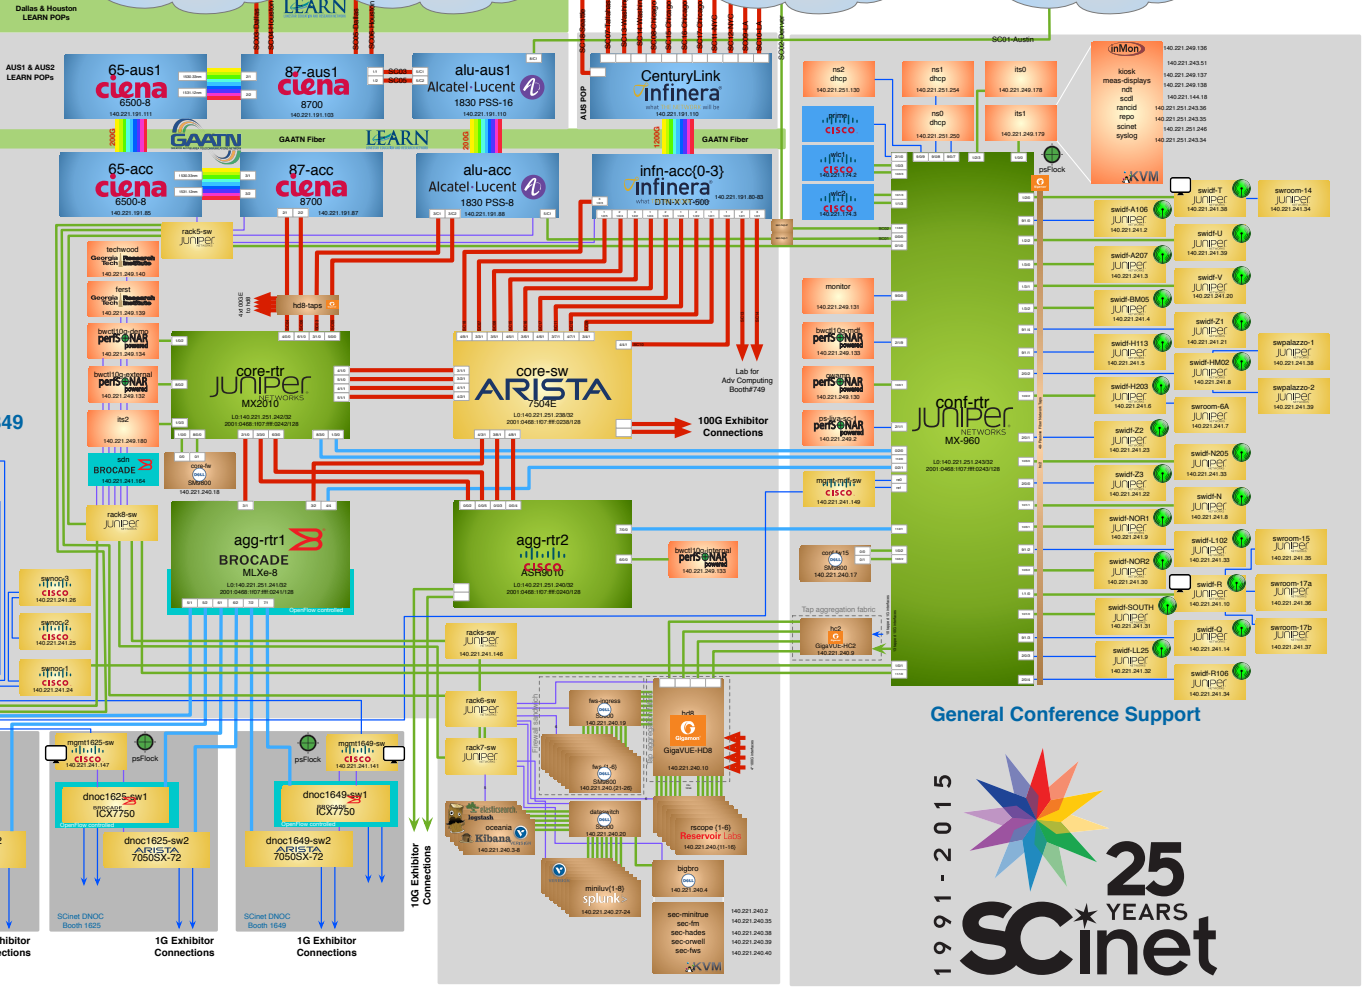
Dallas & Houston
LEARN POPs

LEARN

AUS1 & AUS2
LEARN POPs

65-aus1
ciena
6500-8
140.221.191.111

87-aus1
ciena
8700
140.221.191.103

alu-aus1
Alcatel·Lucent
1830 PSS-16
140.221.191.110

SC01-Austin

CenturyLink
infinera
140.221.191.120

AUS POP

GAATN

GAATN Fiber

LEARN

GAATN Fiber

65-acc
ciena
6500-8
140.221.191.85

87-acc
ciena
8700
140.221.191.87

alu-acc
Alcatel·Lucent
1830 PSS-8
140.221.191.88

infn-acc{0-3}
infinera
DTN-X XT-500
140.221.191.60-63

rack5-sw
JUNIPER

techwood
Georgia Tech Research Institute
140.221.249.140

ferst
Georgia Tech Research Institute
140.221.249.139

bwctl10g-demo
perfSONAR
140.221.249.134

bwctl10g-external
perfSONAR
140.221.249.132

its2
140.221.249.180

sdn
BROCADE
140.221.241.164

rack8-sw
JUNIPER

hd8-taps

core-rtr
JUNIPER NETWORKS
MX2010
L0:140.221.242/32
2001:0468:1f07:ff::0242/128

core-sw
ARISTA
7504E
L0:140.221.238/32
2001:0468:1f07:ff::0238/128

100G Exhibitor Connections

Lab for Adv Computing Booth#749

core-fw
SM800
140.221.240.18

agg-rtr1
BROCADE
MLXe-8
L0:140.221.251.241/32
2001:0468:1f07:ff::0241/128

OpenFlow controlled

agg-rtr2
CISCO
ASR9010
L0:140.221.251.240/32
2001:0468:1f07:ff::0240/128

bwctl10g-internal
perfSONAR
140.221.249.133

swnoc-3
CISCO
140.221.241.26

swnoc-2
CISCO
140.221.241.25

swnoc-1
CISCO
140.221.241.24

rack3-sw
JUNIPER
140.221.241.146

rack6-sw
JUNIPER

rack7-sw
JUNIPER

fws-ingress
SM800
140.221.240.19

fws(1-6)
SM800
140.221.240.(21-26)

hd8
Gigamon
GigaVUE-HD8
140.221.240.10

dataswitch
140.221.240.20

elasticsearch
logstash
oceania
Kibana
140.221.240.3-6

rscope (1-6)
Reservoir Labs
140.221.240.(11-16)

bigbro
140.221.240.4

miniluv(1-8)
splunk
140.221.240.27-34

sec-minitrue
sec-fm
sec-hades
sec-orwell
sec-fws
140.221.240.2
140.221.240.35
140.221.240.38
140.221.240.39
140.221.240.40
KVM

mgmt1625-sw
CISCO
140.221.241.147
psFlock

dnoc1625-sw1
BROCADE
ICX7750
OpenFlow controlled

dnoc1625-sw2
ARISTA
7050SX-72

SCinet DNOC
Booth 1625

1G Exhibitor Connections

mgmt1649-sw
CISCO
140.221.241.141
psFlock

dnoc1649-sw1
BROCADE
ICX7750
OpenFlow controlled

dnoc1649-sw2
ARISTA
7050SX-72

SCinet DNOC
Booth 1649

1G Exhibitor Connections

10G Exhibitor Connections

hibitor
ctions

49

ns2
dhcp
140.221.251.130

ns1
dhcp
140.221.251.254

its0
140.221.249.178

ns0
dhcp
140.221.251.250

its1
140.221.249.179

prime
CISCO

wlc1
CISCO
140.221.174.2

wlc2
CISCO
140.221.174.3

inMon
kiosk
meas-displays
ndt
scdl
rancid
repo
scinet
syslog
KVM
140.221.249.136
140.221.243.51
140.221.249.137
140.221.249.138
140.221.144.18
140.221.251.36
140.221.251.35
140.221.251.246
140.221.251.34

psFlock

monitor
140.221.249.131

bwctl10g-mdf
perfSONAR
140.221.249.133

owamp
perfSONAR
140.221.249.130

ps-live-sc-1
perfSONAR
140.221.249.2

mgmt-mdf-sw
CISCO
140.221.241.149

conf-fw15
SM800
140.221.240.17

Tap aggregation fabric
hc2
GigaVUE-HC2

conf-rtr
JUNIPER NETWORKS
MX-960
L0:140.221.251.243/32
2001:0468:1f07:ff::0243/128

swidf-A106
JUNIPER
140.221.241.2

swidf-A207
JUNIPER
140.221.241.3

swidf-BM05
JUNIPER
140.221.241.4

swidf-H113
JUNIPER
140.221.241.5

swidf-H203
JUNIPER
140.221.241.6

swidf-Z2
JUNIPER
140.221.241.23

swidf-Z3
JUNIPER
140.221.241.22

swidf-NOR1
JUNIPER
140.221.241.9

swidf-NOR2
JUNIPER
140.221.241.30

swidf-SOUTH
JUNIPER
140.221.241.31

swidf-LL25
JUNIPER
140.221.241.32

swidf-T
JUNIPER
140.221.241.38

swidf-U
JUNIPER
140.221.241.39

swidf-V
JUNIPER
140.221.241.20

swidf-Z1
JUNIPER
140.221.241.21

swidf-HM02
JUNIPER
140.221.241.8

swroom-6A
JUNIPER
140.221.241.7

swidf-N205
JUNIPER
140.221.241.33

swidf-N
JUNIPER
140.221.241.8

swidf-L102
JUNIPER
140.221.241.33

swidf-R
JUNIPER
140.221.241.10

swidf-Q
JUNIPER
140.221.241.14

swidf-R106
JUNIPER
140.221.241.34

swroom-14
JUNIPER
140.221.241.34

swpalazzo-1
JUNIPER
140.221.241.38

swpalazzo-2
JUNIPER
140.221.241.39

swroom-15
JUNIPER
140.221.241.35

swroom-17a
JUNIPER
140.221.241.36

swroom-17b
JUNIPER
140.221.241.37

General Conference Support

1991 - 2015
25 YEARS
SCinet